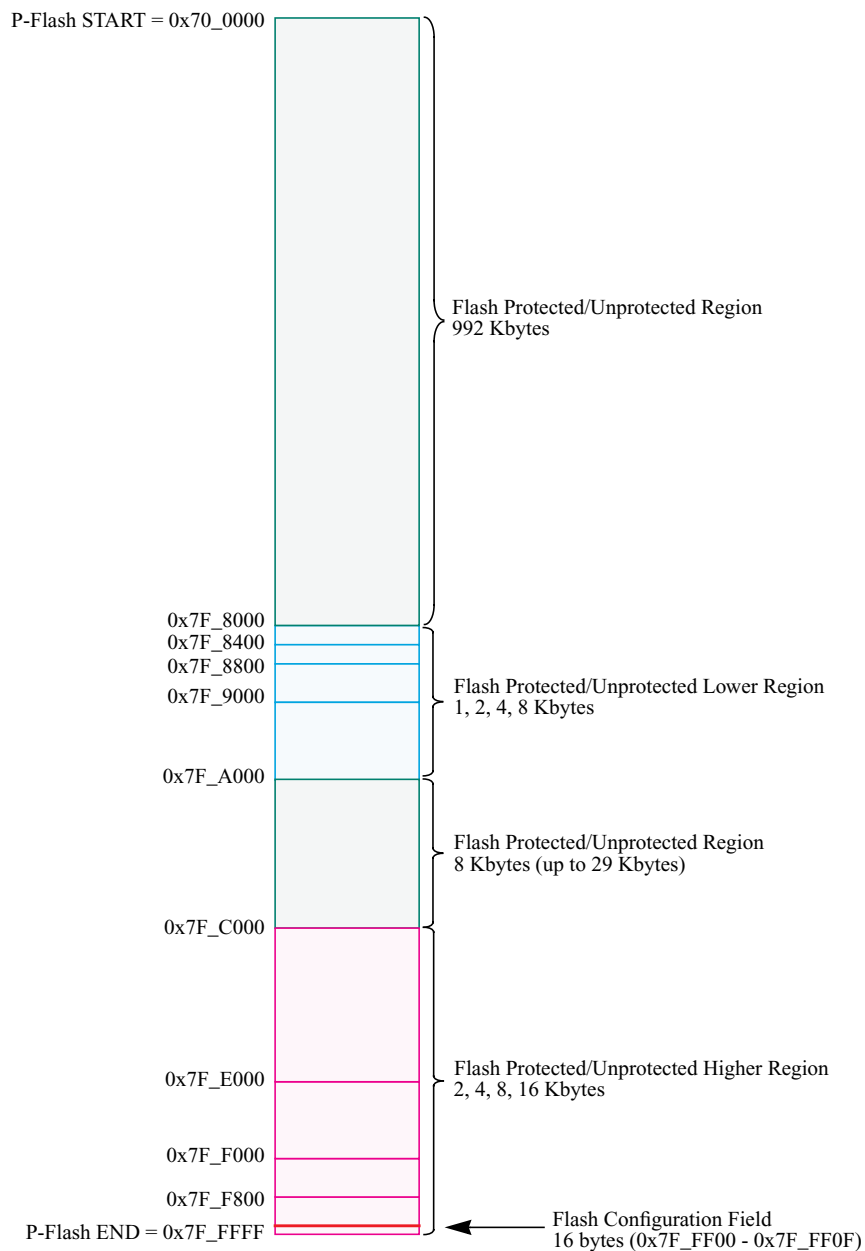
P-Flash START = 0x70_0000

Flash Protected/Unprotected Region
992 Kbytes

0x7F_8000
0x7F_8400
0x7F_8800
0x7F_9000

Flash Protected/Unprotected Lower Region
1, 2, 4, 8 Kbytes

0x7F_A000

Flash Protected/Unprotected Region
8 Kbytes (up to 29 Kbytes)

0x7F_C000

0x7F_E000

Flash Protected/Unprotected Higher Region
2, 4, 8, 16 Kbytes

0x7F_F000
0x7F_F800
P-Flash END = 0x7F_FFFF

Flash Configuration Field
16 bytes (0x7F_FF00 - 0x7F_FF0F)